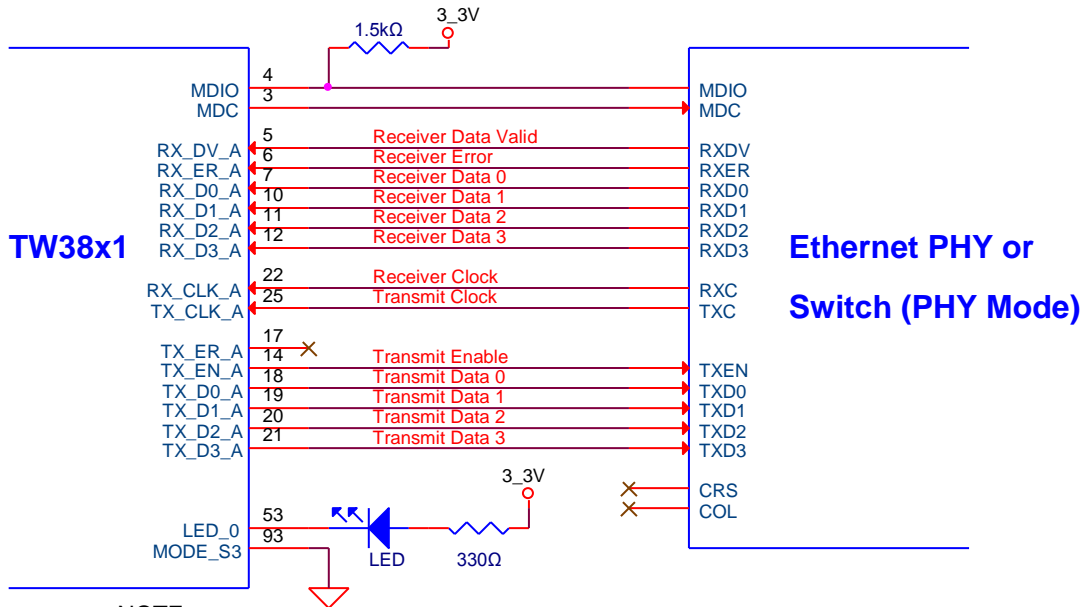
1.5kΩ
3_3V

TW38x1

MDIO
MDC
RX_DV_A
RX_ER_A
RX_D0_A
RX_D1_A
RX_D2_A
RX_D3_A
RX_CLK_A
TX_CLK_A
TX_ER_A
TX_EN_A
TX_D0_A
TX_D1_A
TX_D2_A
TX_D3_A
LED_0
MODE_S3

4
3
5
6
7
10
11
12
22
25
17
14
18
19
20
21
53
93

Receiver Data Valid
Receiver Error
Receiver Data 0
Receiver Data 1
Receiver Data 2
Receiver Data 3
Receiver Clock
Transmit Clock
Transmit Enable
Transmit Data 0
Transmit Data 1
Transmit Data 2
Transmit Data 3

MDIO
MDC
RXDV
RXER
RXD0
RXD1
RXD2
RXD3
RXC
TXC
TXEN
TXD0
TXD1
TXD2
TXD3
CRS
COL

Ethernet PHY or
Switch (PHY Mode)

3_3V
LED
330Ω

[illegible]